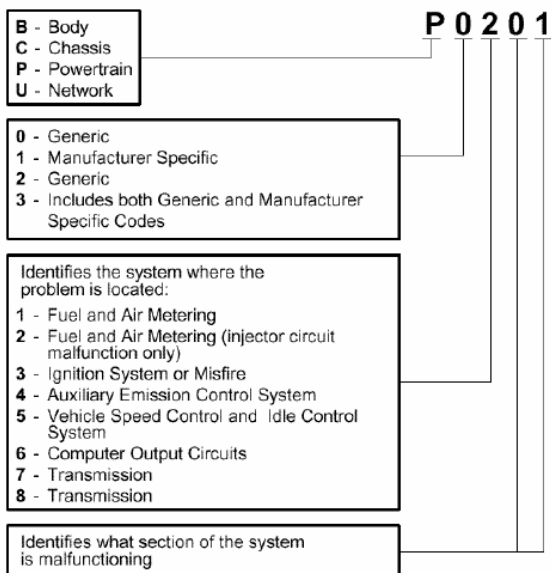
**B** - Body
**C** - Chassis
**P** - Powertrain
**U** - Network

P 0 2 0 1

**0** - Generic
**1** - Manufacturer Specific
**2** - Generic
**3** - Includes both Generic and Manufacturer Specific Codes

Identifies the system where the problem is located:
**1** - Fuel and Air Metering
**2** - Fuel and Air Metering (injector circuit malfunction only)
**3** - Ignition System or Misfire
**4** - Auxiliary Emission Control System
**5** - Vehicle Speed Control and Idle Control System
**6** - Computer Output Circuits
**7** - Transmission
**8** - Transmission

Identifies what section of the system is malfunctioning